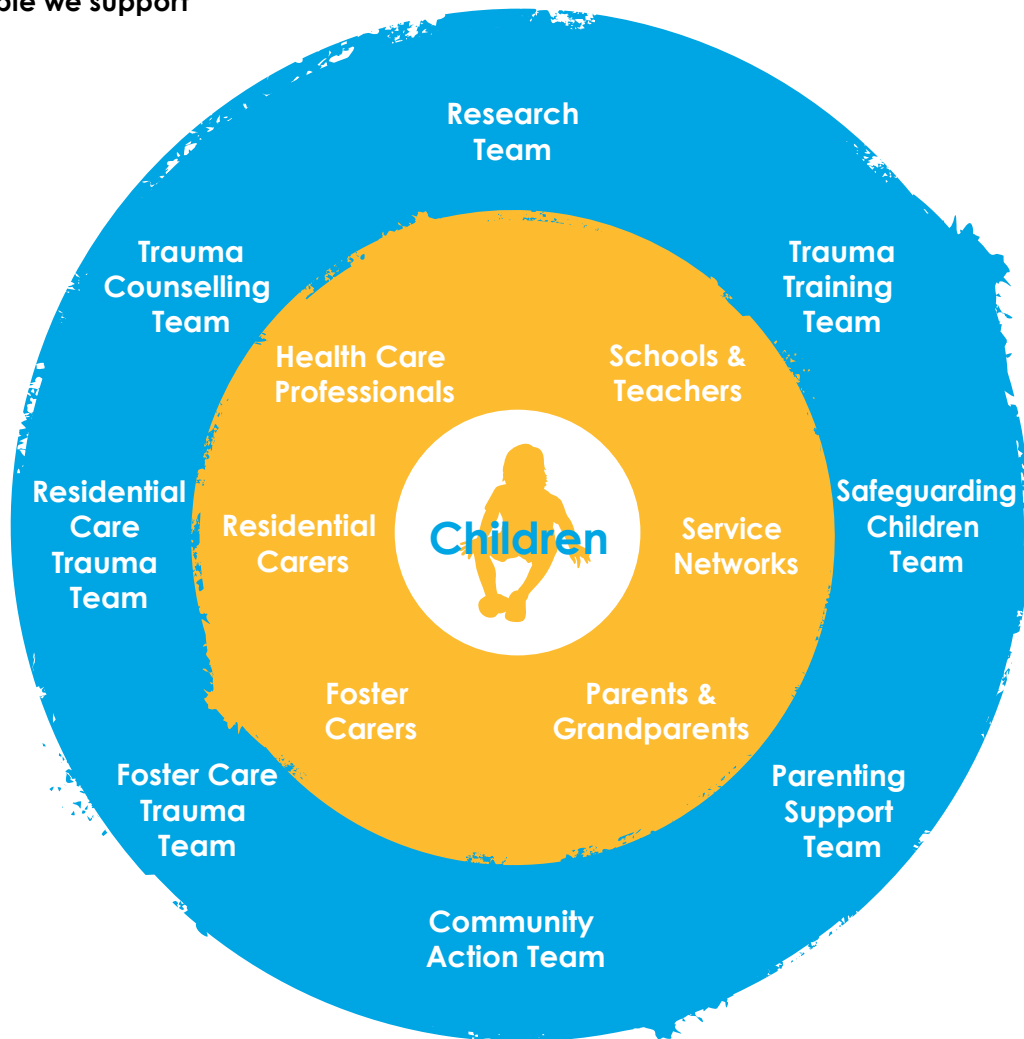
ple we support

Research Team

Trauma Counselling Team

Trauma Training Team

Health Care Professionals

Schools & Teachers

Residential Care Trauma Team

Residential Carers

Children

Service Networks

Safeguarding Children Team

Foster Carers

Parents & Grandparents

Foster Care Trauma Team

Parenting Support Team

Community Action Team